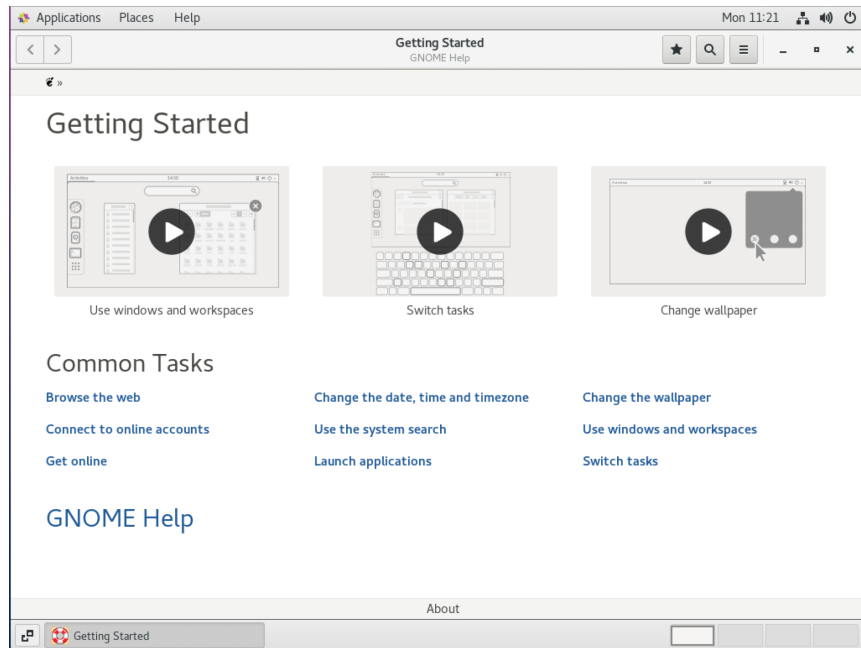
Applications Places Help Mon 11:21

Getting Started
GNOME Help

»

Getting Started

Activities 14:30

Use windows and workspaces

Switch tasks

Activities 14:30

Change wallpaper

Common Tasks

Browse the web

Change the date, time and timezone

Change the wallpaper

Connect to online accounts

Use the system search

Use windows and workspaces

Get online

Launch applications

Switch tasks

GNOME Help

About

Getting Started